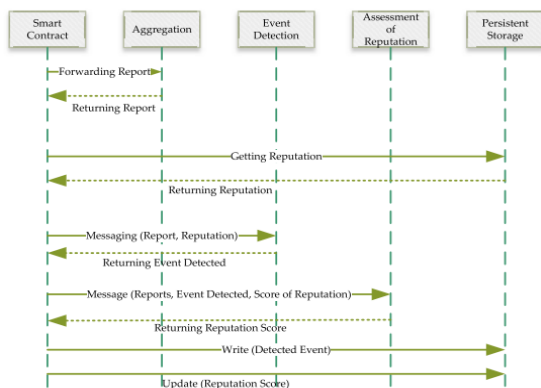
Smart Contract

Aggregation

Event Detection

Assessment of Reputation

Persistent Storage

Forwarding Report

Returning Report

Getting Reputation

Returning Reputation

Messaging (Report, Reputation)

Returning Event Detected

Message (Reports, Event Detected, Score of Reputation)

Returning Reputation Score

Write (Detected Event)

Update (Reputation Score)